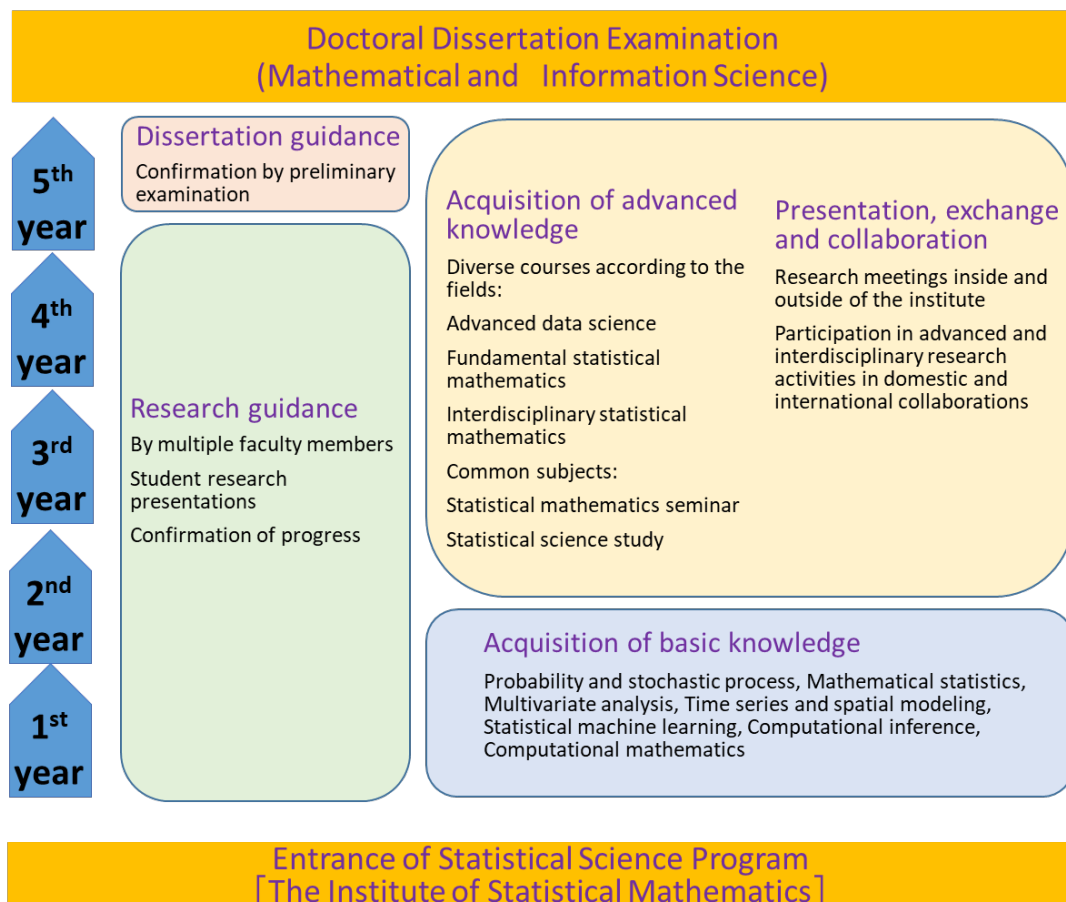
Doctoral Dissertation Examination
(Mathematical and Information Science)

5th year

4th year

3rd year

2nd year

1st year

Dissertation guidance
Confirmation by preliminary examination

Research guidance
By multiple faculty members
Student research presentations
Confirmation of progress

Acquisition of advanced knowledge
Diverse courses according to the fields:
Advanced data science
Fundamental statistical mathematics
Interdisciplinary statistical mathematics
Common subjects:
Statistical mathematics seminar
Statistical science study

Presentation, exchange and collaboration
Research meetings inside and outside of the institute
Participation in advanced and interdisciplinary research activities in domestic and international collaborations

Acquisition of basic knowledge
Probability and stochastic process, Mathematical statistics, Multivariate analysis, Time series and spatial modeling, Statistical machine learning, Computational inference, Computational mathematics

Entrance of Statistical Science Program
［The Institute of Statistical Mathematics］